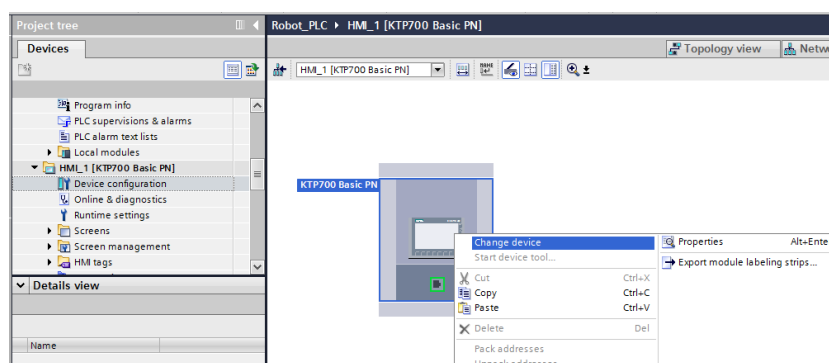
Project tree

Devices

Program info
PLC supervisions & alarms
PLC alarm text lists
Local modules
HMI_1 [KTP700 Basic PN]
Device configuration
Online & diagnostics
Runtime settings
Screens
Screen management
HMI tags

Details view

Name

Robot_PLC ▸ HMI_1 [KTP700 Basic PN]

Topology view
Netw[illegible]

HMI_1 [KTP700 Basic PN]

KTP700 Basic PN

Change device
Start device tool...
Cut Ctrl+X
Copy Ctrl+C
Paste Ctrl+V
Delete Del
Pack addresses
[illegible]

Properties Alt+Ente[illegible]
Export module labeling strips...